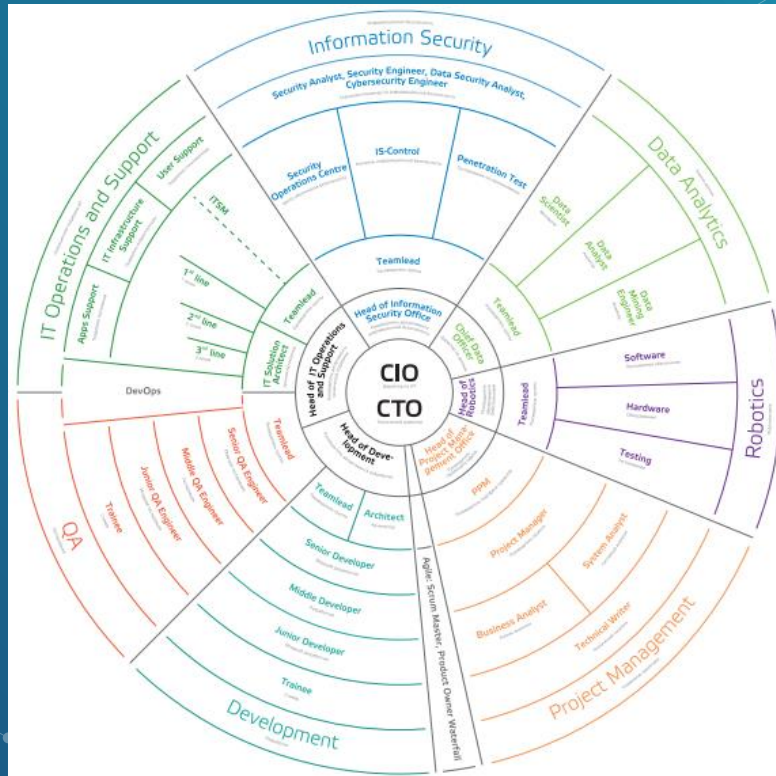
Information Security

Security Analyst, Security Engineer, Data Security Analyst, Cybersecurity Engineer

Security Operations Centre

IS-Control

Penetration Test

Teamlead

Head of Information Security Office

Data Analytics

Data Scientist

Data Analyst

Data Mining Engineer

Teamlead

Chief Data Officer

IT Operations and Support

User Support

IT Infrastructure Support

Apps Support

ITSM

1st line

2nd line

3rd line

Teamlead

IT Solution Architect

Head of IT Operations and Support

DevOps

CIO

CTO

Head of Robotics

Teamlead

Software

Hardware

Testing

Robotics

QA

Trainee

Junior QA Engineer

Middle QA Engineer

Senior QA Engineer

Teamlead

Head of Development

Teamlead

Architect

Senior Developer

Middle Developer

Junior Developer

Trainee

Development

Agile: Scrum Master, Product Owner Waterfall

Head of Project Management Office

PjMA

Project Manager

System Analyst

Business Analyst

Technical Writer

Project Management